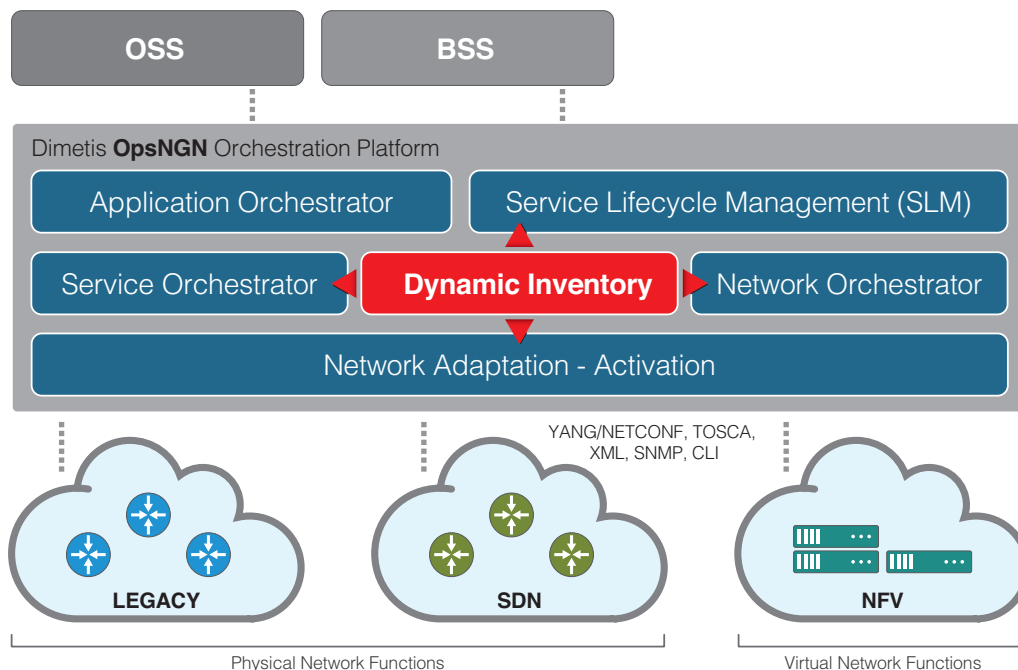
OSS

BSS

Dimetis **OpsNGN** Orchestration Platform

Application Orchestrator

Service Lifecycle Management (SLM)

Service Orchestrator

Dynamic Inventory

Network Orchestrator

Network Adaptation - Activation

YANG/NETCONF, TOSCA, XML, SNMP, CLI

LEGACY

SDN

NFV

Physical Network Functions

Virtual Network Functions